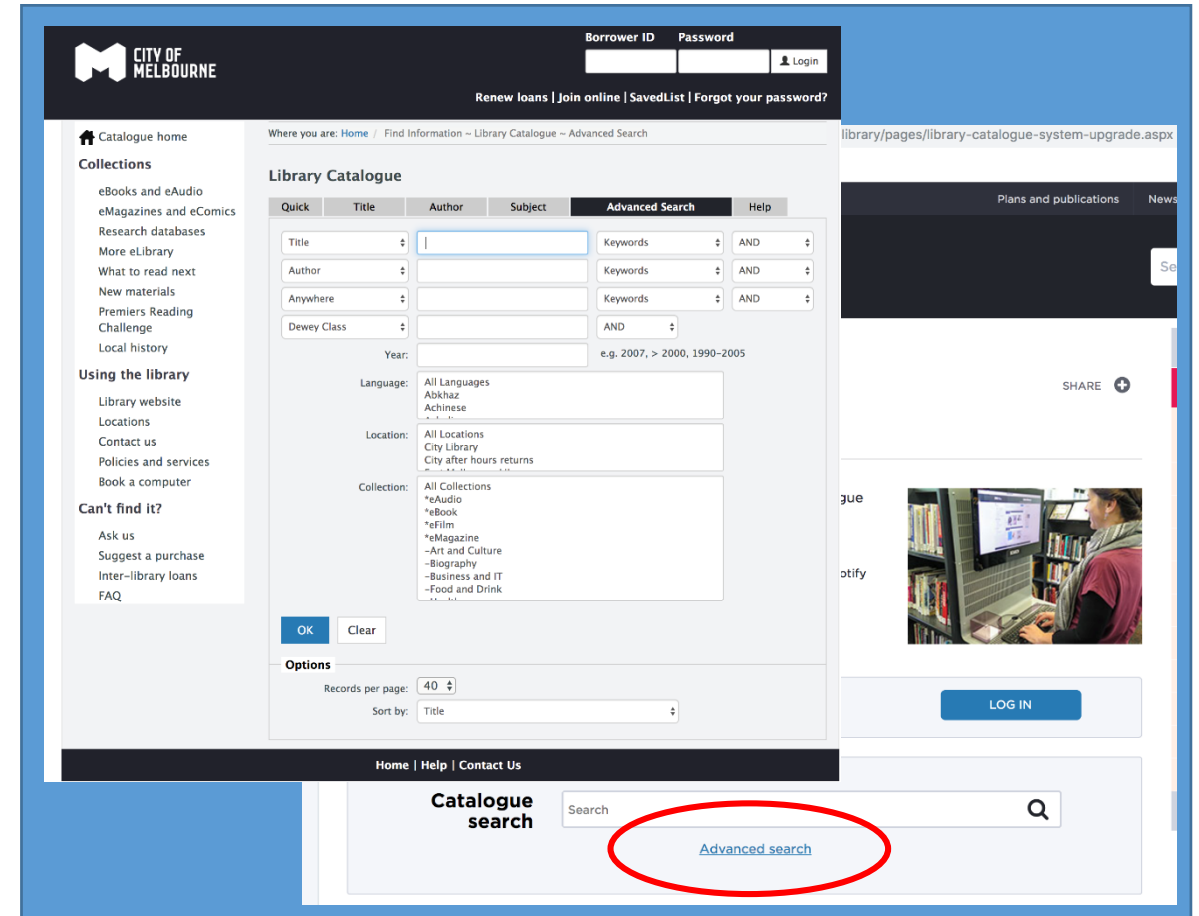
CITY OF MELBOURNE

Borrower ID Password

Login

Renew loans | Join online | SavedList | Forgot your password?

Catalogue home

Collections

eBooks and eAudio
eMagazines and eComics
Research databases
More eLibrary
What to read next
New materials
Premiers Reading Challenge
Local history

Using the library

Library website
Locations
Contact us
Policies and services
Book a computer

Can't find it?

Ask us
Suggest a purchase
Inter-library loans
FAQ

Where you are: Home / Find Information ~ Library Catalogue ~ Advanced Search

Library Catalogue

Quick | Title | Author | Subject | Advanced Search | Help

Title | Keywords | AND
Author | Keywords | AND
Anywhere | Keywords | AND
Dewey Class | AND

Year: e.g. 2007, > 2000, 1990-2005

Language: All Languages
Abkhaz
Achinese

Location: All Locations
City Library
City after hours returns

Collection: All Collections
*eAudio
*eBook
*eFilm
*eMagazine
-Art and Culture
-Biography
-Business and IT
-Food and Drink

OK Clear

Options

Records per page: 40
Sort by: Title

Home | Help | Contact Us

library/pages/library-catalogue-system-upgrade.aspx

Plans and publications News

Se

SHARE

gue

otify

LOG IN

Catalogue search

Search

Advanced search